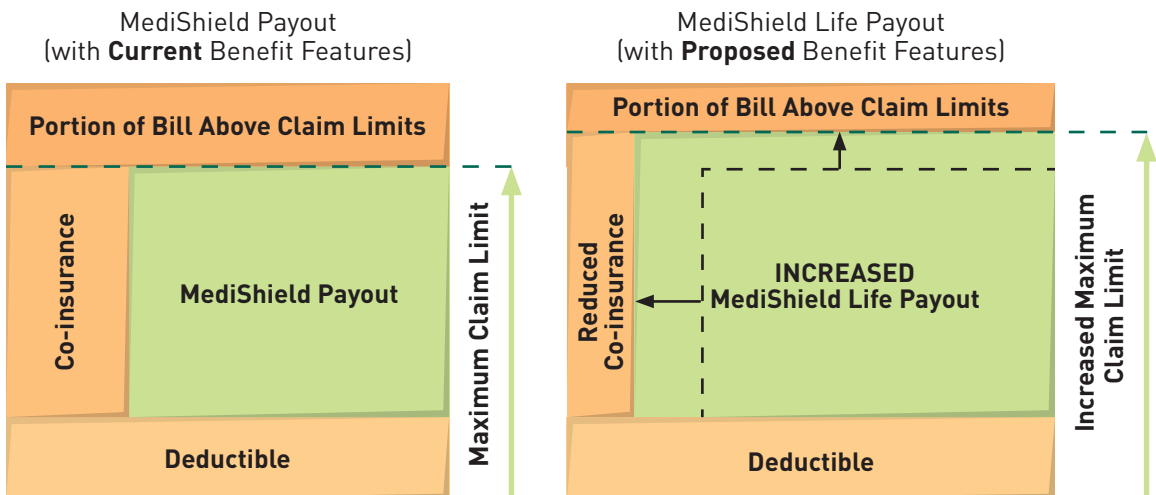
MediShield Payout
(with **Current** Benefit Features)

Portion of Bill Above Claim Limits

Co-insurance

MediShield Payout

Maximum Claim Limit

Deductible

MediShield Life Payout
(with **Proposed** Benefit Features)

Portion of Bill Above Claim Limits

Reduced Co-insurance

INCREASED MediShield Life Payout

Increased Maximum Claim Limit

Deductible